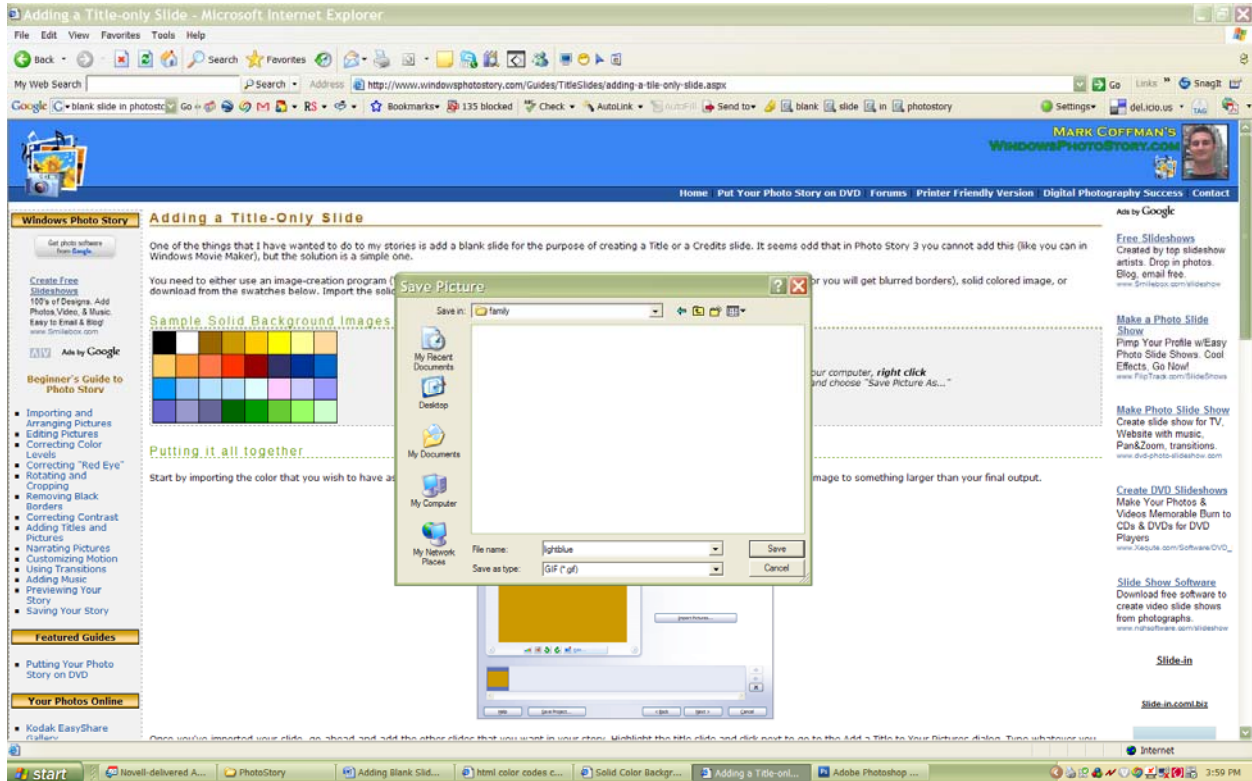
Adding a Title-only Slide - Microsoft Internet Explorer

File Edit View Favorites Tools Help

Back Search Favorites

My Web Search Search Address http://www.windowsphotostory.com/Guides/TitleSlides/adding-a-tile-only-slide.aspx Go Links SnagIt

Google blank slide in photosto Go Bookmarks 135 blocked Check AutoLink AutoFill Send to blank slide in photostory Settings del.icio.us

MARK COFFMAN'S WINDOWSPHOTOSTORY.COM

Home Put Your Photo Story on DVD Forums Printer Friendly Version Digital Photography Success Contact

Windows Photo Story

Get photo software from Google

Create Free Slideshows
100's of Designs. Add Photos,Video, & Music. Easy to Email & Blog!
www.Smilebox.com

Ads by Google

Beginner's Guide to Photo Story

- Importing and Arranging Pictures
- Editing Pictures
- Correcting Color Levels
- Correcting "Red Eye"
- Rotating and Cropping
- Removing Black Borders
- Correcting Contrast
- Adding Titles and Pictures
- Narrating Pictures
- Customizing Motion
- Using Transitions
- Adding Music
- Previewing Your Story
- Saving Your Story

Featured Guides

- Putting Your Photo Story on DVD

Your Photos Online

- Kodak EasyShare Gallery

Adding a Title-Only Slide

One of the things that I have wanted to do to my stories is add a blank slide for the purpose of creating a Title or a Credits slide. It seems odd that in Photo Story 3 you cannot add this (like you can in Windows Movie Maker), but the solution is a simple one.

You need to either use an image-creation program ( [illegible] or you will get blurred borders), solid colored image, or download from the swatches below. Import the soli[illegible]

Sample Solid Background Images

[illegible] our computer, right click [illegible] and choose "Save Picture As..."

Putting it all together

Start by importing the color that you wish to have as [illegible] image to something larger than your final output.

Once you've imported your slide, go ahead and add the other slides that you want in your story. Highlight the title slide and click next to go to the Add a Title to Your Pictures dialog. Type whatever you

Save Picture

Save in: family

My Recent Documents
Desktop
My Documents
My Computer
My Network Places

File name: lightblue
Save as type: GIF (*.gif)

Save
Cancel

Ads by Google

Free Slideshows
Created by top slideshow artists. Drop in photos. Blog, email free.
www.Smilebox.com/slideshow

Make a Photo Slide Show
Pimp Your Profile w/Easy Photo Slide Shows. Cool Effects. Go Now!
www.FlipTrack.com/SlideShows

Make Photo Slide Show
Create slide show for TV, Website with music, Pan&Zoom, transitions.
www.dvd-photo-slideshow.com

Create DVD Slideshows
Make Your Photos & Videos Memorable Burn to CDs & DVDs for DVD Players
www.Xequte.com/Software/DVD_

Slide Show Software
Download free software to create video slide shows from photographs.
www.nchsoftware.com/slideshow

Slide-in

Slide-in.comi.biz

Internet

start Novell-delivered A... PhotoStory Adding Blank Slid... html color codes c... Solid Color Backgr... Adding a Title-onl... Adobe Photoshop ... 3:59 PM